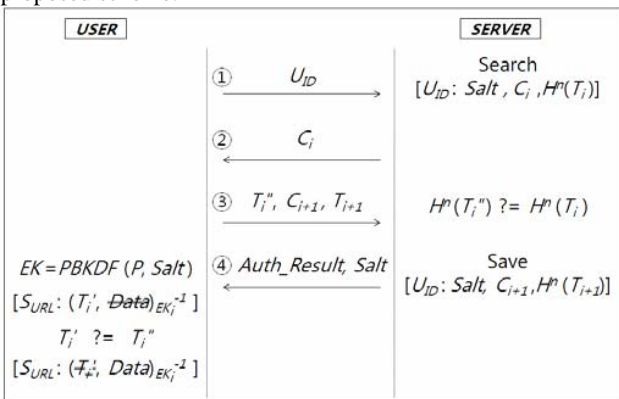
USER

SERVER

① $U_{ID}$

Search $[U_{ID}: Salt, C_i, H^n(T_i)]$

② $C_i$

③ $T_i'', C_{i+1}, T_{i+1}$

$H^n(T_i'') ?= H^n(T_i)$

$EK = PBKDF(P, Salt)$

$[S_{URL}: (T_i', \text{~~Data~~})_{EK_i}^{-1}]$

$T_i' ?= T_i''$

$[S_{URL}: (\text{~~$T_i'$~~}, Data)_{EK_i}^{-1}]$

④ Auth_Result, Salt

Save $[U_{ID}: Salt, C_{i+1}, H^n(T_{i+1})]$